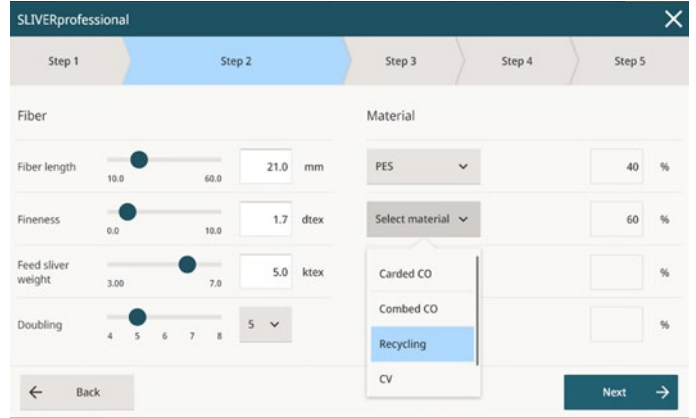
SLIVERprofessional

Step 1
Step 2
Step 3
Step 4
Step 5

Fiber

Fiber length
10.0
60.0
21.0
mm

Fineness
0.0
10.0
1.7
dtex

Feed sliver weight
3.00
7.0
5.0
ktex

Doubling
4 5 6 7 8
5

Material

PES
40
%

Select material
60
%

Carded CO
%

Combed CO
%

Recycling

CV

Back

Next